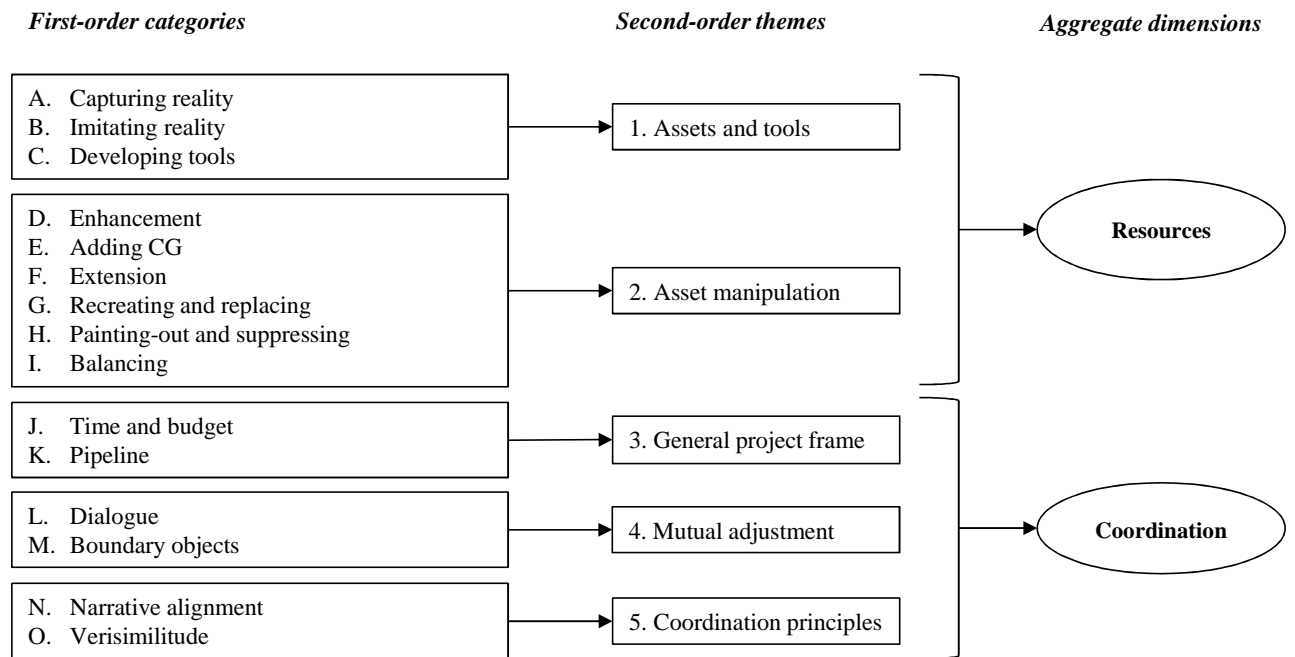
First-order categories

Second-order themes

Aggregate dimensions

A. Capturing reality
B. Imitating reality
C. Developing tools

1. Assets and tools

D. Enhancement
E. Adding CG
F. Extension
G. Recreating and replacing
H. Painting-out and suppressing
I. Balancing

2. Asset manipulation

Resources

J. Time and budget
K. Pipeline

3. General project frame

L. Dialogue
M. Boundary objects

4. Mutual adjustment

Coordination

N. Narrative alignment
O. Verisimilitude

5. Coordination principles